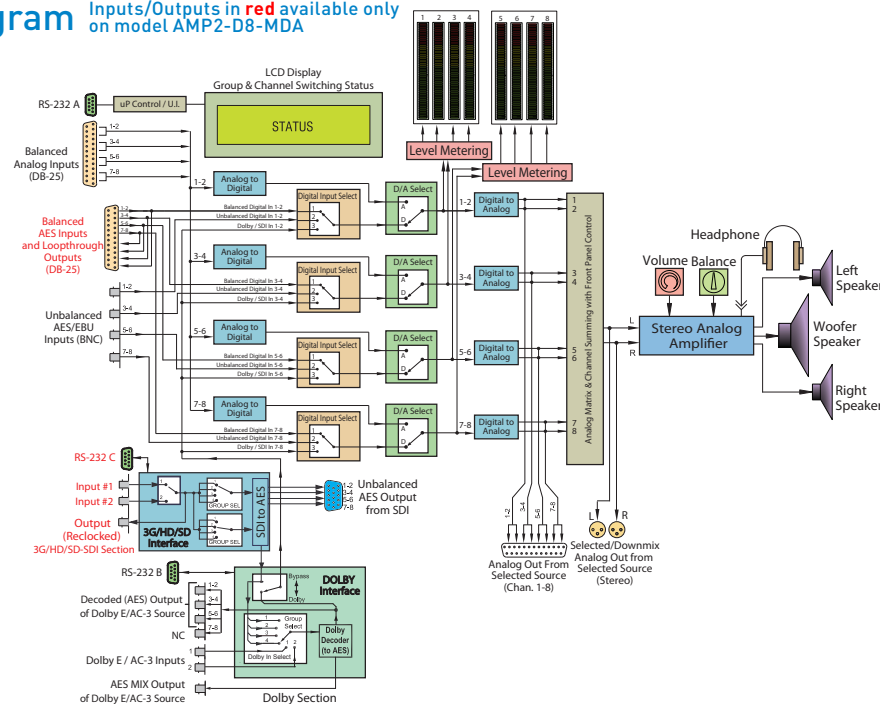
gram Inputs/Outputs in red available only on model AMP2-D8-MDA

LCD Display
Group & Channel Switching Status

RS-232 A
uP Control / U.I.
STATUS

Balanced Analog Inputs (DB-25)
1-2
3-4
5-6
7-8

1 2 3 4
5 6 7 8
Level Metering
Level Metering

Balanced AES Inputs and Loopthrough Outputs (DB-25)

Unbalanced AES/EBU Inputs (BNC)

1-2
Analog to Digital
Digital Input Select
Balanced Digital In 1-2
Unbalanced Digital In 1-2
Dolby / SDI In 1-2
D/A Select
A
D
1-2
Digital to Analog

3-4
Analog to Digital
Digital Input Select
Balanced Digital In 3-4
Unbalanced Digital In 3-4
Dolby / SDI In 3-4
D/A Select
3-4
Digital to Analog

5-6
Analog to Digital
Digital Input Select
Balanced Digital In 5-6
Unbalanced Digital In 5-6
Dolby / SDI In 5-6
D/A Select
5-6
Digital to Analog

7-8
Analog to Digital
Digital Input Select
Balanced Digital In 7-8
Unbalanced Digital In 7-8
Dolby / SDI In 7-8
D/A Select
7-8
Digital to Analog

Analog Matrix & Channel Summing with Front Panel Control

Headphone
Volume
Balance
L
R
Stereo Analog Amplifier
Left Speaker
Woofer Speaker
Right Speaker

RS-232 C
Input #1
Input #2
Output (Reclocked)
3G/HD/SD-SDI Section
3G/HD/SD Interface
GROUP SEL
SDI to AES
Unbalanced AES Output from SDI
1-2
3-4
5-6
7-8

Analog Out From Selected Source (Chan. 1-8)
L R
Selected/Downmix Analog Out from Selected Source (Stereo)

RS-232 B
DOLBY Interface
Bypass
Dolby
Decoded (AES) Output of Dolby E/AC-3 Source
1-2
3-4
5-6
7-8
NC
Group Select
Dolby In Select
Dolby Decoder (to AES)
Dolby E / AC-3 Inputs
1
2
AES MIX Output of Dolby E/AC-3 Source
Dolby Section